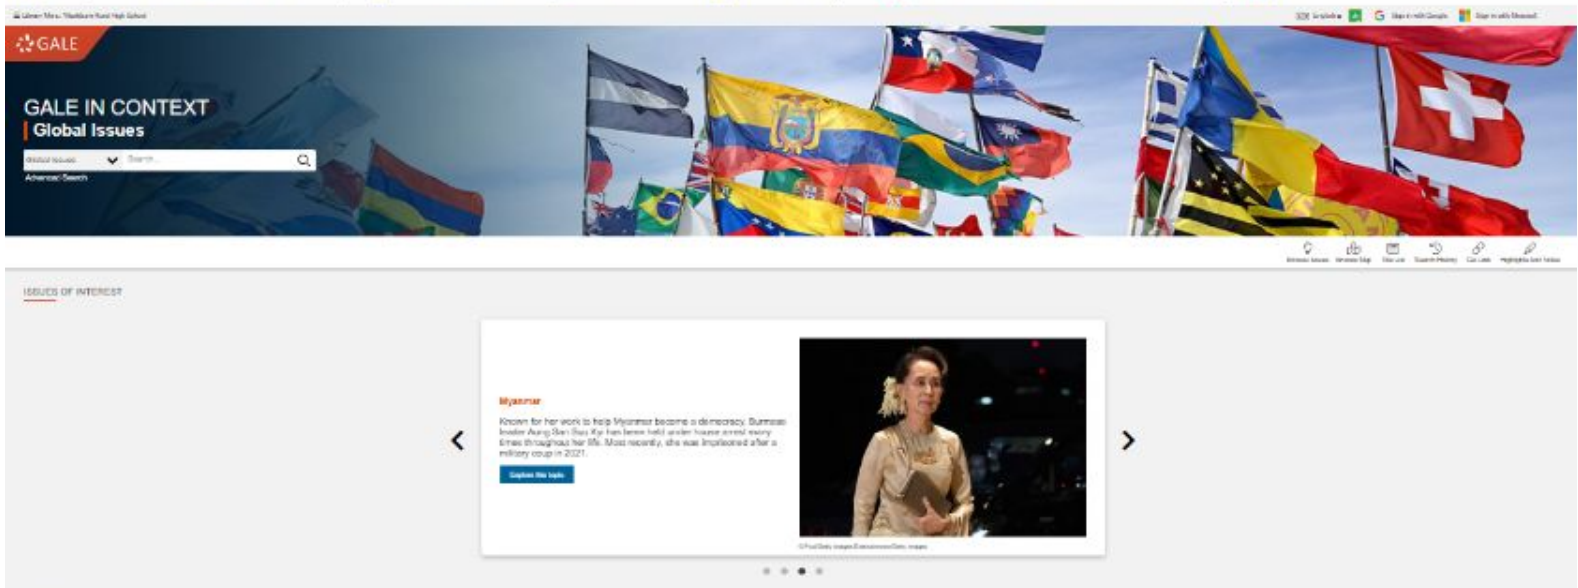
Library Menu: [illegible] High School

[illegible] English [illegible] Sign in with Google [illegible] Sign in with Microsoft

GALE

GALE IN CONTEXT
Global Issues

Global Issues Search...

Advanced Search

Browse Issues Browse Map Title List Search History Get Link Highlights and Notes

ISSUES OF INTEREST

Myanmar

Known for her work to help Myanmar become a democracy, Burmese leader Aung San Suu Kyi has been held under house arrest many times throughout her life. Most recently, she was imprisoned after a military coup in 2021.

Explore this topic

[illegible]